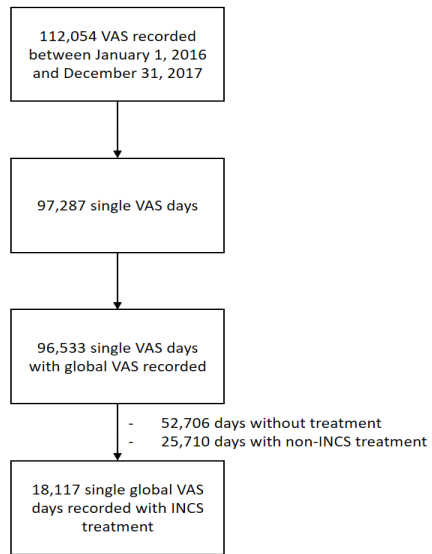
112,054 VAS recorded between January 1, 2016 and December 31, 2017

97,287 single VAS days

96,533 single VAS days with global VAS recorded

- 52,706 days without treatment
- 25,710 days with non-INCS treatment

18,117 single global VAS days recorded with INCS treatment